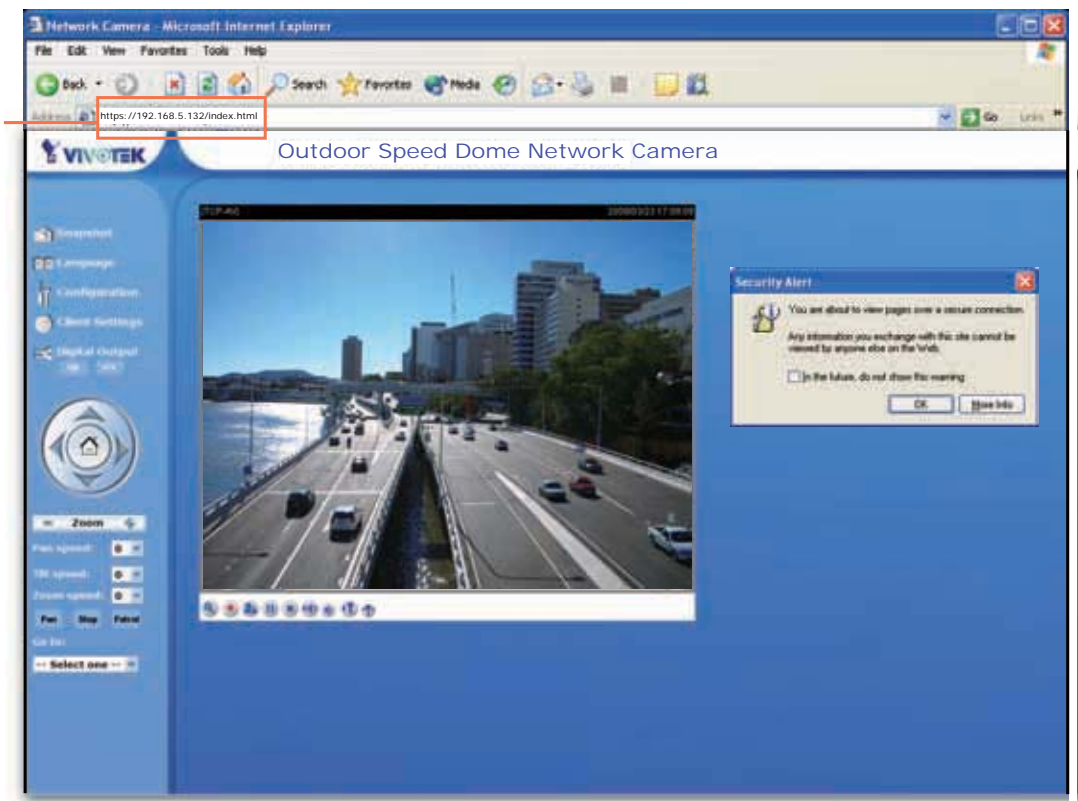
Network Camera - Microsoft Internet Explorer

File Edit View Favorites Tools Help

Back Search Favorites Media

Address https://192.168.5.132/index.html Go Links

VIVOTEK

Outdoor Speed Dome Network Camera

Snapshot
Language
Configuration
Client Settings
Digital Output
ON OFF

Zoom

Pan speed: 0
Tilt speed: 0
Zoom speed: 0

Pan Stop Patrol

Go to:
-- Select one --

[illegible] 2008/03/23 17:08:09

Security Alert

You are about to view pages over a secure connection.

Any information you exchange with this site cannot be viewed by anyone else on the Web.

In the future, do not show this warning

OK More Info